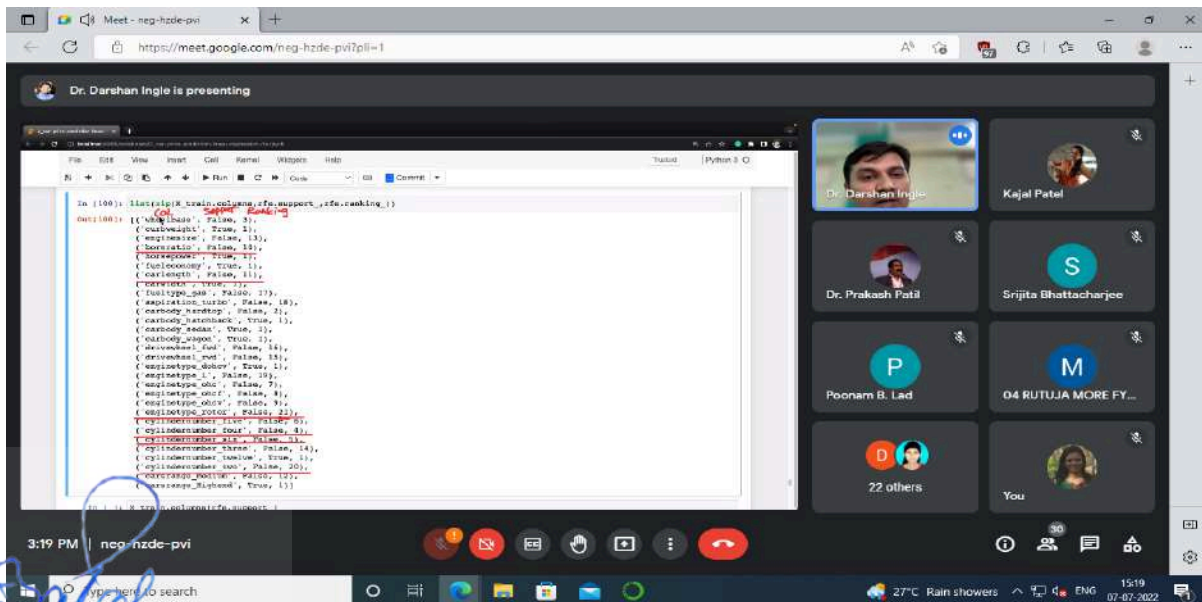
Meet - neg-hzde-pvi
https://meet.google.com/neg-hzde-pvi?pli=1

Dr. Darshan Ingle is presenting

File Edit View Insert Cell Kernel Widgets Help
Trusted Python 3
Run Code

In [100]: list(zip(X_train.columns,rfe.support_,rfe.ranking_))
Col Support Ranking
Out[100]: [('wheelbase', False, 3),
('curbweight', True, 1),
('enginesize', False, 13),
('boreratio', False, 10),
('horsepower', True, 1),
('fueleconomy', True, 1),
('carlength', False, 11),
('carwidth', True, 1),
('fueltype_gas', False, 17),
('aspiration_turbo', False, 18),
('carbody_hardtop', False, 2),
('carbody_hatchback', True, 1),
('carbody_sedan', True, 1),
('carbody_wagon', True, 1),
('drivewheel_fwd', False, 16),
('drivewheel_rwd', False, 15),
('enginetype_dohcv', True, 1),
('enginetype_l', False, 19),
('enginetype_ohc', False, 7),
('enginetype_ohcf', False, 8),
('enginetype_ohcv', False, 9),
('enginetype_rotor', False, 21),
('cylindernumber_five', False, 6),
('cylindernumber_four', False, 4),
('cylindernumber_six', False, 5),
('cylindernumber_three', False, 14),
('cylindernumber_twelve', True, 1),
('cylindernumber_two', False, 20),
('carsrange_Medium', False, 12),
('carsrange_Highend', True, 1)]

In [ ]: X_train.columns[rfe.support_]

Dr. Darshan Ingle
Kajal Patel
Dr. Prakash Patil
S
Srijita Bhattacharjee
P
Poonam B. Lad
M
04 RUTUJA MORE FY...
D
22 others
You

3:19 PM | neg-hzde-pvi
30

Type here to search
27°C Rain showers ENG 15:19 07-07-2022